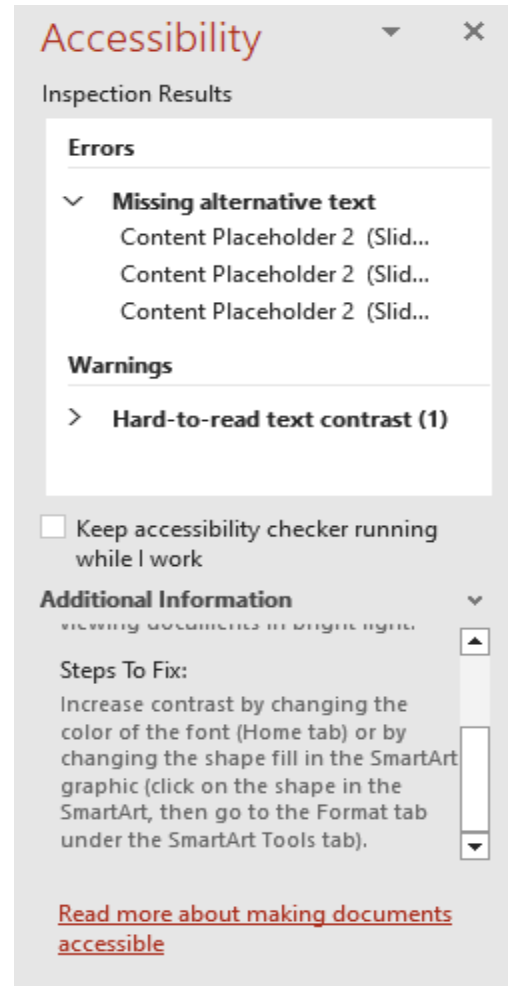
Accessibility

Inspection Results

Errors

Missing alternative text

Content Placeholder 2 (Slid...

Content Placeholder 2 (Slid...

Content Placeholder 2 (Slid...

Warnings

Hard-to-read text contrast (1)

Keep accessibility checker running while I work

Additional Information

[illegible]

Steps To Fix:

Increase contrast by changing the color of the font (Home tab) or by changing the shape fill in the SmartArt graphic (click on the shape in the SmartArt, then go to the Format tab under the SmartArt Tools tab).

Read more about making documents accessible